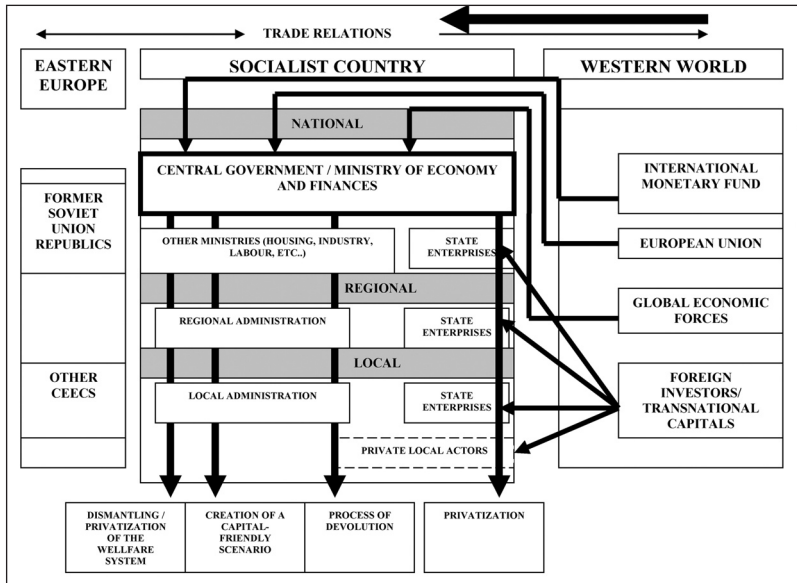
TRADE RELATIONS

EASTERN EUROPE

SOCIALIST COUNTRY

WESTERN WORLD

NATIONAL

CENTRAL GOVERNMENT / MINISTRY OF ECONOMY AND FINANCES

FORMER SOVIET UNION REPUBLICS

INTERNATIONAL MONETARY FUND

OTHER MINISTRIES (HOUSING, INDUSTRY, LABOUR, ETC..)

STATE ENTERPRISES

EUROPEAN UNION

REGIONAL

GLOBAL ECONOMIC FORCES

REGIONAL ADMINISTRATION

STATE ENTERPRISES

LOCAL

OTHER CEECS

FOREIGN INVESTORS/ TRANSNATIONAL CAPITALS

LOCAL ADMINISTRATION

STATE ENTERPRISES

PRIVATE LOCAL ACTORS

DISMANTLING / PRIVATIZATION OF THE WELLFARE SYSTEM

CREATION OF A CAPITAL-FRIENDLY SCENARIO

PROCESS OF DEVOLUTION

PRIVATIZATION